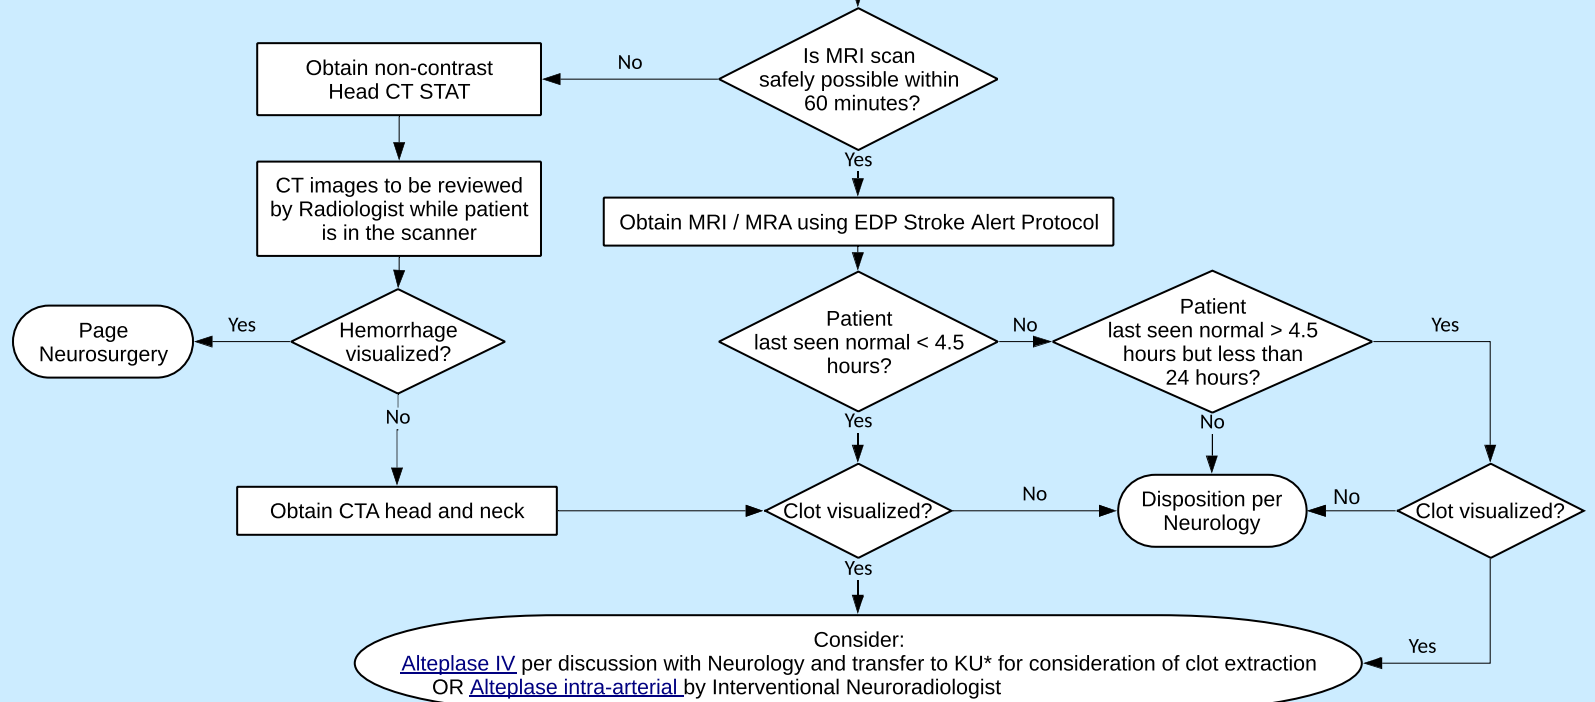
Is MRI scan safely possible within 60 minutes?

No

Obtain non-contrast Head CT STAT

Yes

CT images to be reviewed by Radiologist while patient is in the scanner

Obtain MRI / MRA using EDP Stroke Alert Protocol

Page Neurosurgery

Yes

Hemorrhage visualized?

Patient last seen normal < 4.5 hours?

No

Patient last seen normal > 4.5 hours but less than 24 hours?

Yes

No

Yes

No

Obtain CTA head and neck

Clot visualized?

No

Disposition per Neurology

No

Clot visualized?

Yes

Yes

Consider:
Alteplase IV per discussion with Neurology and transfer to KU* for consideration of clot extraction
OR Alteplase intra-arterial by Interventional Neuroradiologist